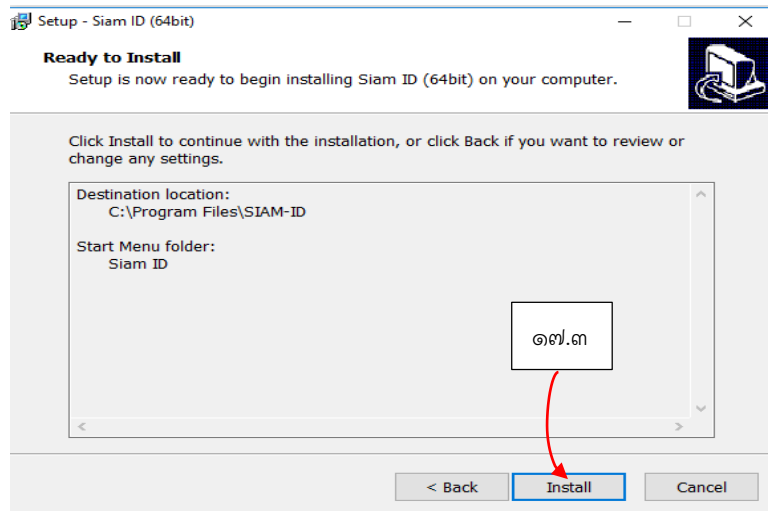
Setup - Siam ID (64bit)

Ready to Install
Setup is now ready to begin installing Siam ID (64bit) on your computer.

Click Install to continue with the installation, or click Back if you want to review or change any settings.

Destination location:
C:\Program Files\SIAM-ID

Start Menu folder:
Siam ID

๑๗.๓

< Back
Install
Cancel